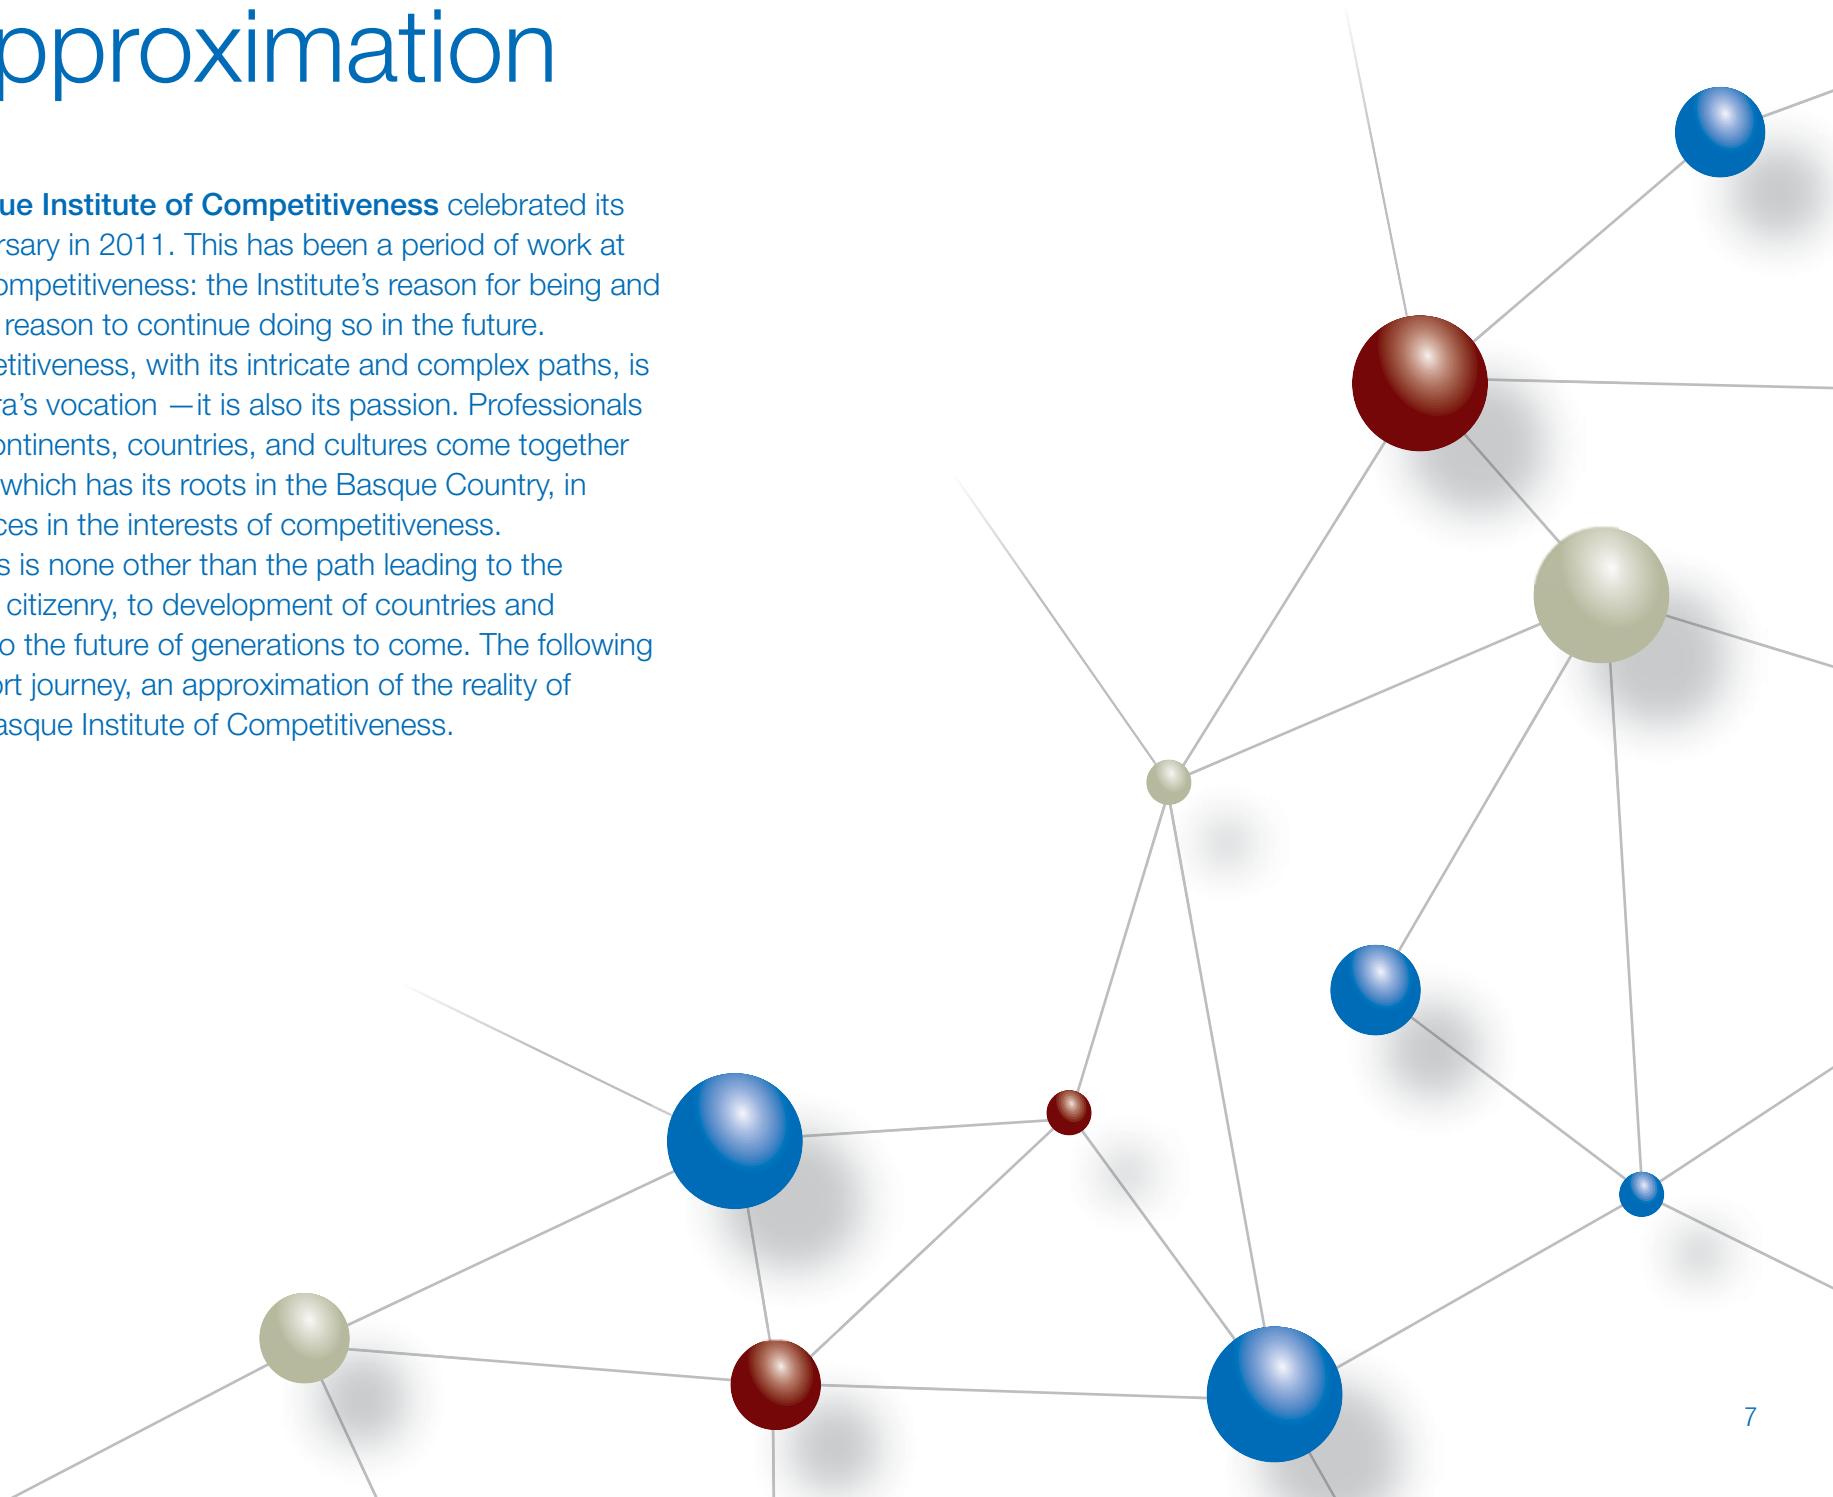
pproximation

ue Institute of Competitiveness celebrated its rsary in 2011. This has been a period of work at ompetitiveness: the Institute's reason for being and reason to continue doing so in the future. etitiveness, with its intricate and complex paths, is a's vocation —it is also its passion. Professionals ontinents, countries, and cultures come together which has its roots in the Basque Country, in ces in the interests of competitiveness. s is none other than the path leading to the citizenry, to development of countries and o the future of generations to come. The following rt journey, an approximation of the reality of asque Institute of Competitiveness.

7